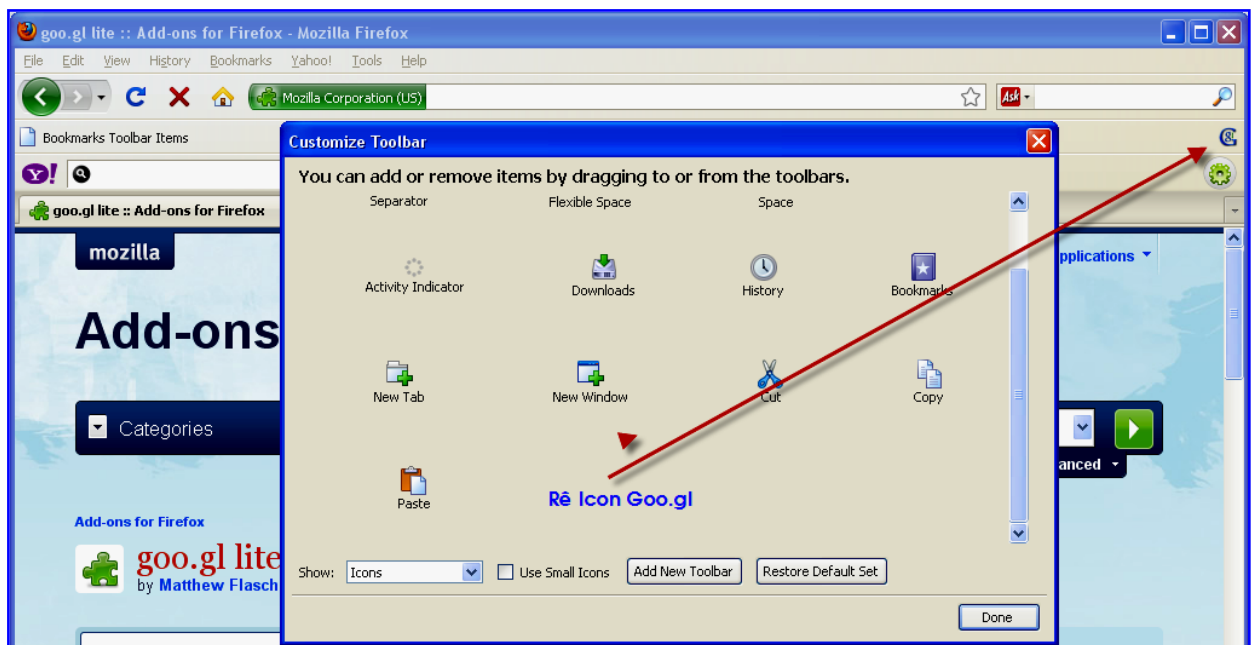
goo.gl lite :: Add-ons for Firefox - Mozilla Firefox

File Edit View History Bookmarks Yahoo! Tools Help

Mozilla Corporation (US)

Bookmarks Toolbar Items

goo.gl lite :: Add-ons for Firefox

mozilla

Add-ons

Categories

Add-ons for Firefox

goo.gl lite

by Matthew Flasch

pplications

anced

Customize Toolbar

You can add or remove items by dragging to or from the toolbars.

Separator Flexible Space Space

Activity Indicator Downloads History Bookmarks

New Tab New Window Cut Copy

Paste

Rê Icon Goo.gl

Show: Icons Use Small Icons Add New Toolbar Restore Default Set

Done